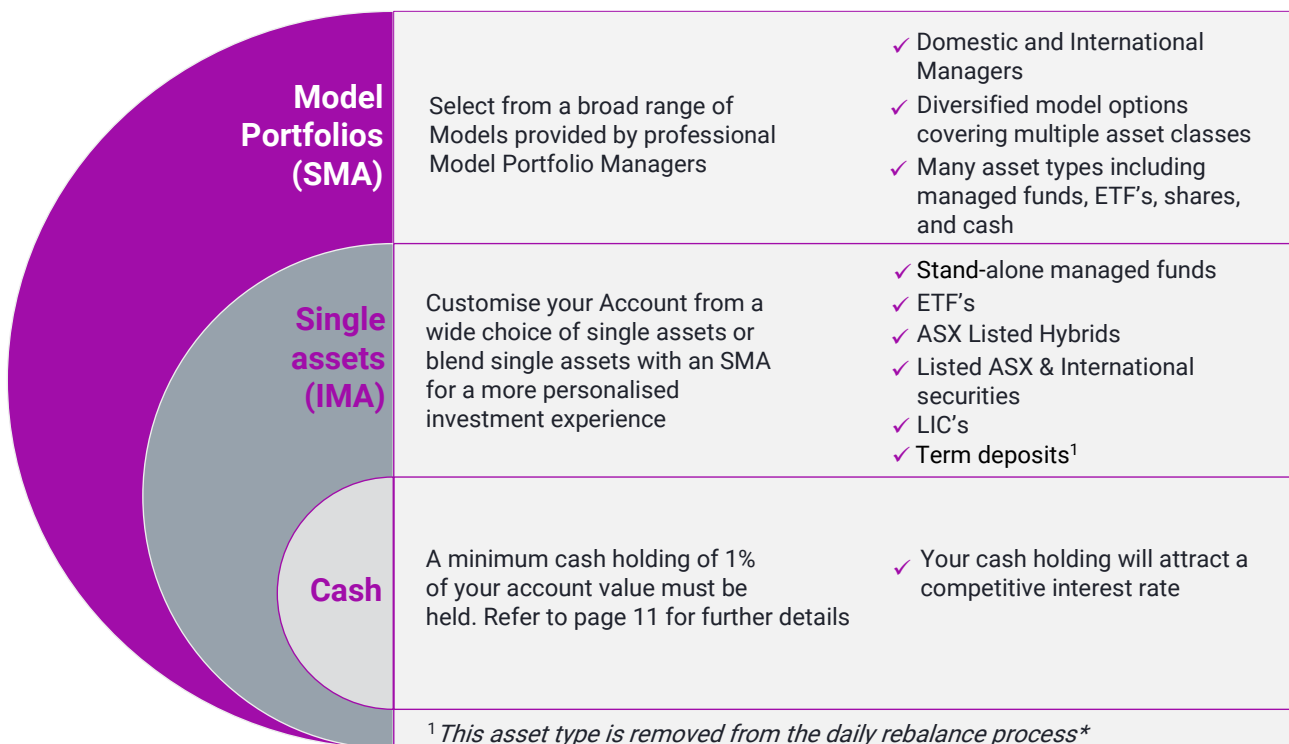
Model Portfolios (SMA)

Select from a broad range of Models provided by professional Model Portfolio Managers

✓ Domestic and International Managers
✓ Diversified model options covering multiple asset classes
✓ Many asset types including managed funds, ETF’s, shares, and cash

Single assets (IMA)

Customise your Account from a wide choice of single assets or blend single assets with an SMA for a more personalised investment experience

✓ Stand-alone managed funds
✓ ETF’s
✓ ASX Listed Hybrids
✓ Listed ASX & International securities
✓ LIC’s
✓ Term deposits$^1$

Cash

A minimum cash holding of 1% of your account value must be held. Refer to page 11 for further details

✓ Your cash holding will attract a competitive interest rate

$^1$This asset type is removed from the daily rebalance process*